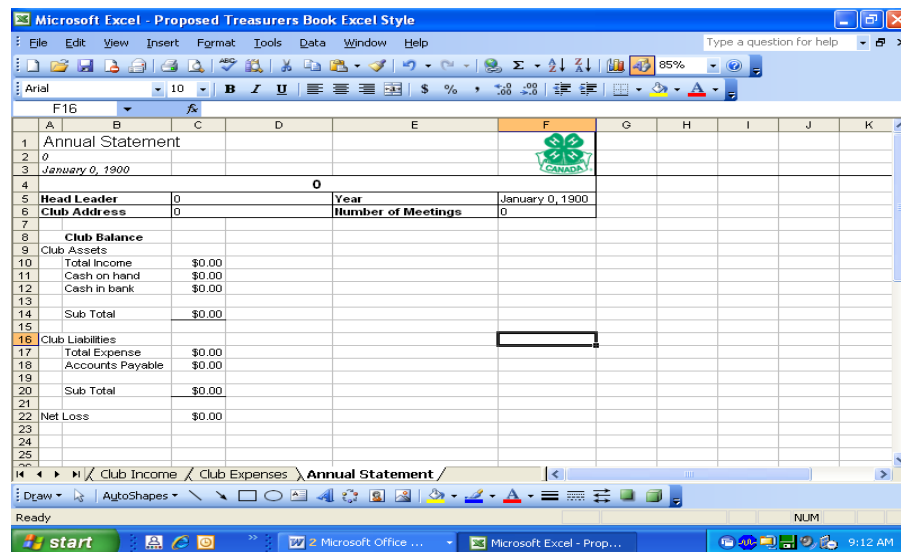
Microsoft Excel - Proposed Treasurers Book Excel Style

File Edit View Insert Format Tools Data Window Help

Type a question for help

85%

Arial 10 B I U $ %

F16

| | A | B | C | D | E | F | G | H | I | J | K |
|---|---|---|---|---|---|---|---|---|---|---|---|
| 1 | Annual Statement | | | | | | | | | | |
| 2 | 0 | | | | | | | | | | |
| 3 | January 0, 1900 | | | | | CANADA | | | | | |
| 4 | | | | 0 | | | | | | | |
| 5 | Head Leader | | 0 | | Year | January 0, 1900 | | | | | |
| 6 | Club Address | | 0 | | Number of Meetings | 0 | | | | | |
| 7 | | | | | | | | | | | |
| 8 | | Club Balance | | | | | | | | | |
| 9 | Club Assets | | | | | | | | | | |
| 10 | | Total Income | $0.00 | | | | | | | | |
| 11 | | Cash on hand | $0.00 | | | | | | | | |
| 12 | | Cash in bank | $0.00 | | | | | | | | |
| 13 | | | | | | | | | | | |
| 14 | | Sub Total | $0.00 | | | | | | | | |
| 15 | | | | | | | | | | | |
| 16 | Club Liabilities | | | | | | | | | | |
| 17 | | Total Expense | $0.00 | | | | | | | | |
| 18 | | Accounts Payable | $0.00 | | | | | | | | |
| 19 | | | | | | | | | | | |
| 20 | | Sub Total | $0.00 | | | | | | | | |
| 21 | | | | | | | | | | | |
| 22 | Net Loss | | $0.00 | | | | | | | | |
| 23 | | | | | | | | | | | |
| 24 | | | | | | | | | | | |
| 25 | | | | | | | | | | | |

Club Income / Club Expenses / Annual Statement /

Draw AutoShapes

Ready NUM

start 2 Microsoft Office ... Microsoft Excel - Prop... 9:12 AM